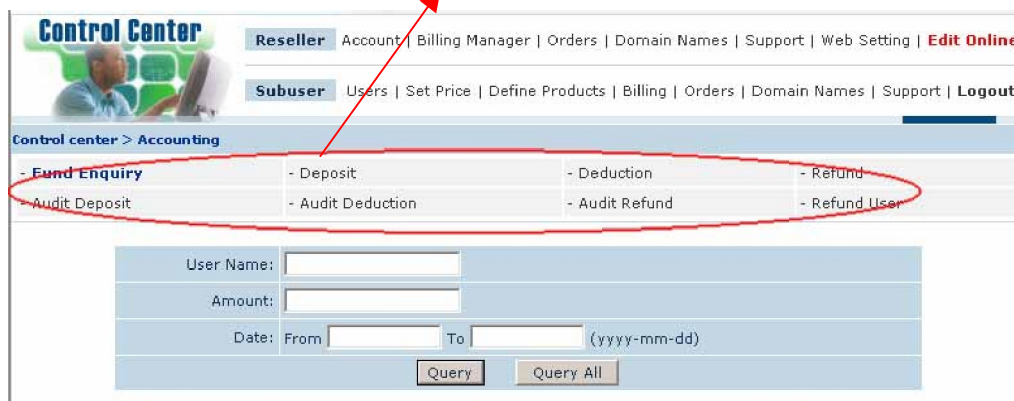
Control Center

Reseller Account | Billing Manager | Orders | Domain Names | Support | Web Setting | Edit Online

Subuser Users | Set Price | Define Products | Billing | Orders | Domain Names | Support | Logout

Control center > Accounting

- Fund Enquiry
- Deposit
- Deduction
- Refund
- Audit Deposit
- Audit Deduction
- Audit Refund
- Refund User

User Name:
Amount:
Date: From To (yyyy-mm-dd)

Query Query All